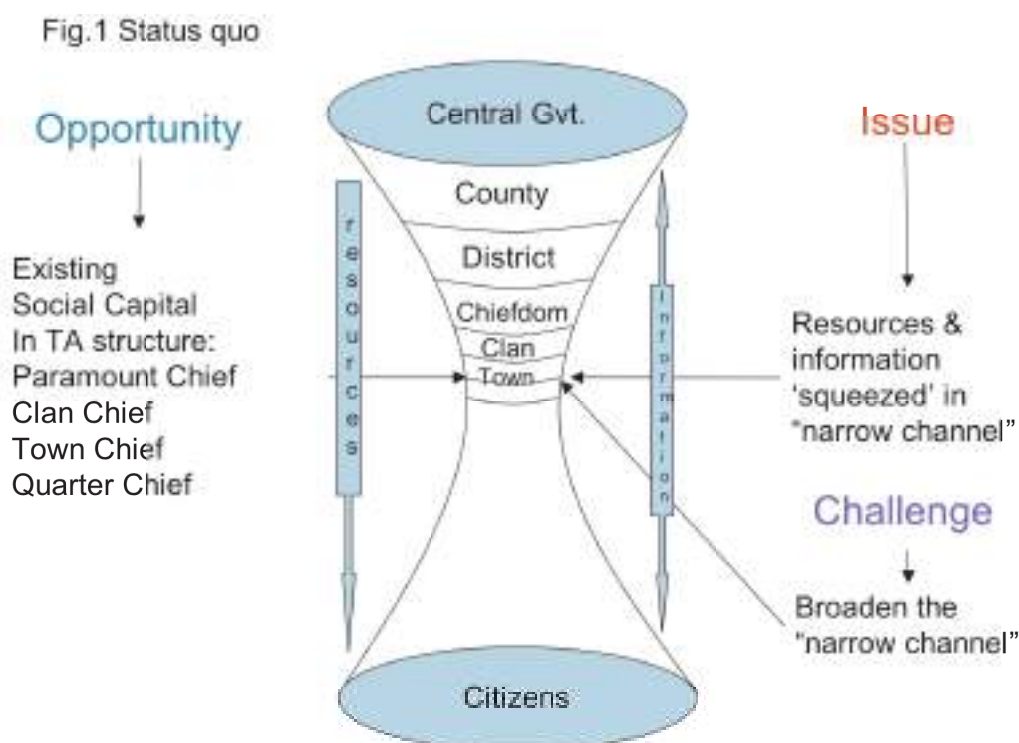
Fig.1 Status quo

Opportunity

Existing
Social Capital
In TA structure:
Paramount Chief
Clan Chief
Town Chief
Quarter Chief

resources

Central Gvt.

County

District

Chiefdom

Clan

Town

Citizens

information

Issue

Resources & information 'squeezed' in "narrow channel"

Challenge

Broaden the "narrow channel"